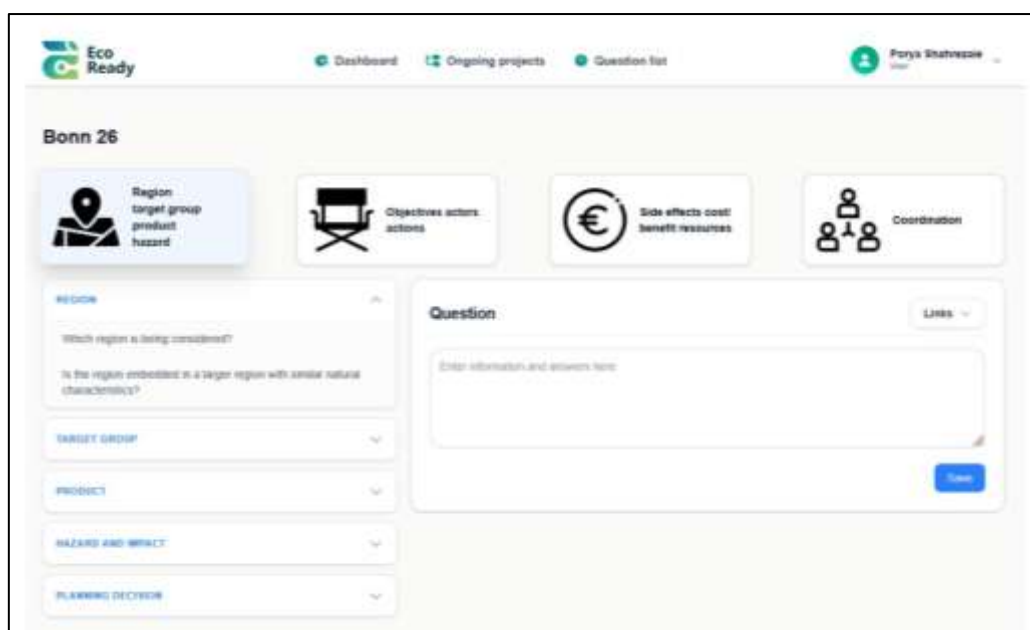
Eco Ready

Dashboard Ongoing projects Question list

Porya Shahrezaie
User

Bonn 26

Region target group product hazard

Objectives actors actions

Side effects cost/ benefit resources

Coordination

REGION

Which region is being considered?

Is the region embedded in a larger region with similar natural characteristics?

TARGET GROUP

PRODUCT

HAZARD AND IMPACT

PLANNING DECISION

Question

Links

Enter information and answers here

Save